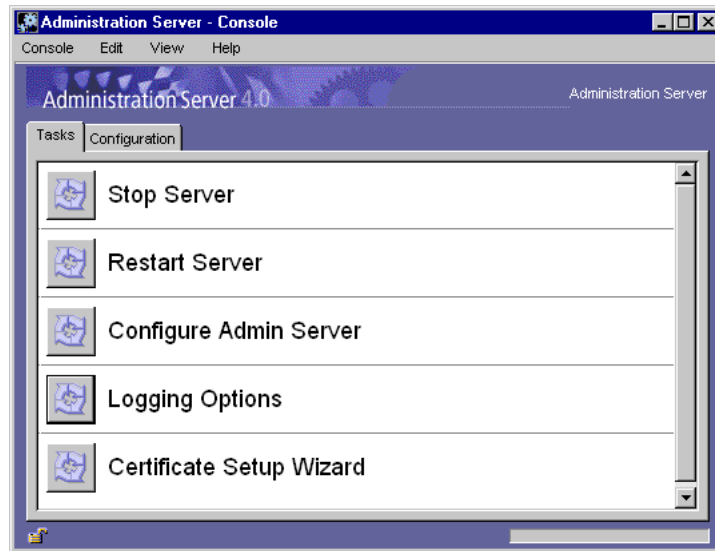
Administration Server - Console

Console Edit View Help

Administration Server 4.0

Administration Server

Tasks Configuration

Stop Server

Restart Server

Configure Admin Server

Logging Options

Certificate Setup Wizard